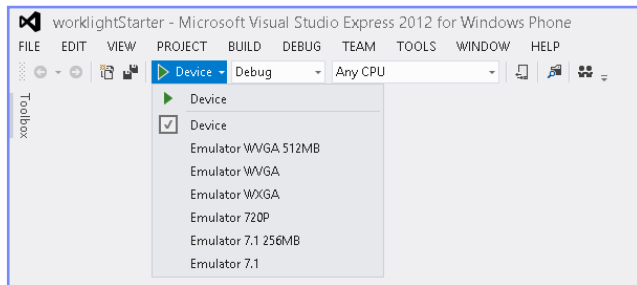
worklightStarter - Microsoft Visual Studio Express 2012 for Windows Phone

FILE EDIT VIEW PROJECT BUILD DEBUG TEAM TOOLS WINDOW HELP

Device Debug Any CPU

Toolbox

Device

Device
Emulator WVGA 512MB
Emulator WVGA
Emulator WXGA
Emulator 720P
Emulator 7.1 256MB
Emulator 7.1